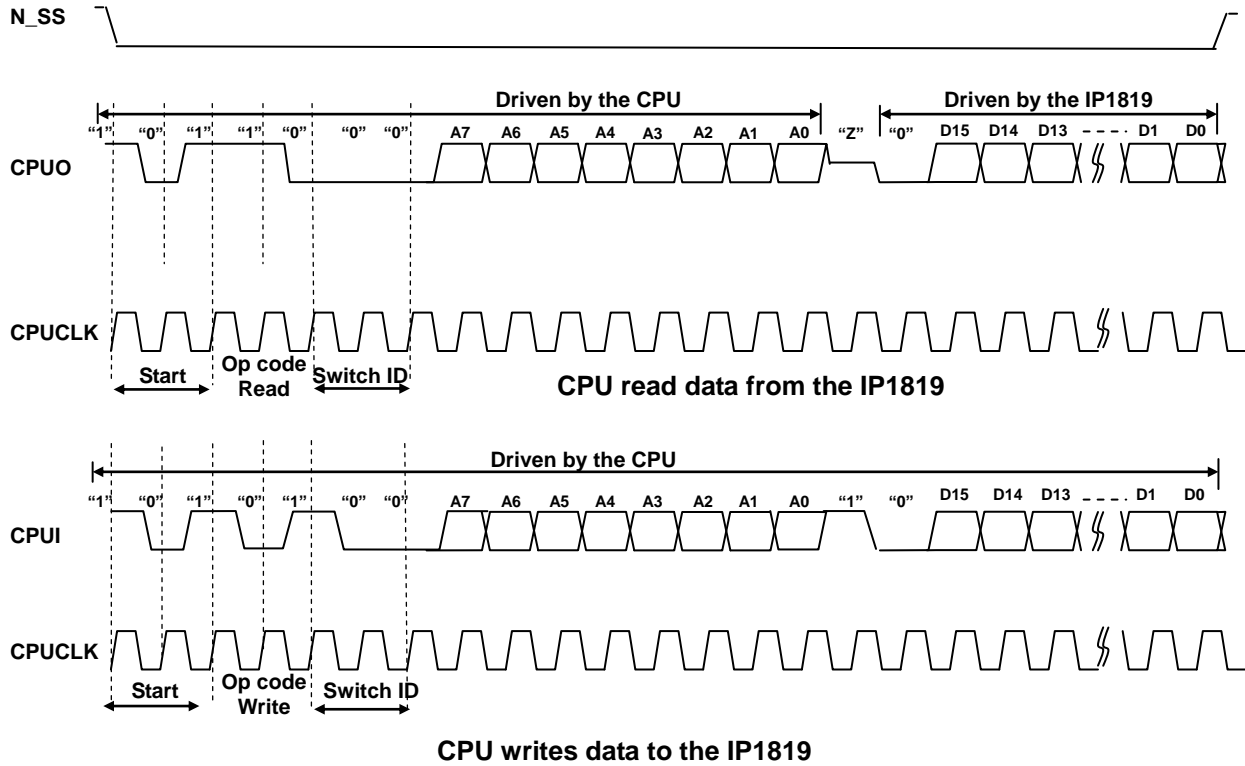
N_SS

Driven by the CPU

Driven by the IP1819

"1" "0" "1" "1" "0" "0" "0" A7 A6 A5 A4 A3 A2 A1 A0 "Z" "0" D15 D14 D13 D1 D0

CPUO

CPUCLK

Start

Op code Read

Switch ID

CPU read data from the IP1819

Driven by the CPU

"1" "0" "1" "0" "1" "0" "0" A7 A6 A5 A4 A3 A2 A1 A0 "1" "0" D15 D14 D13 D1 D0

CPUI

CPUCLK

Start

Op code Write

Switch ID

CPU writes data to the IP1819